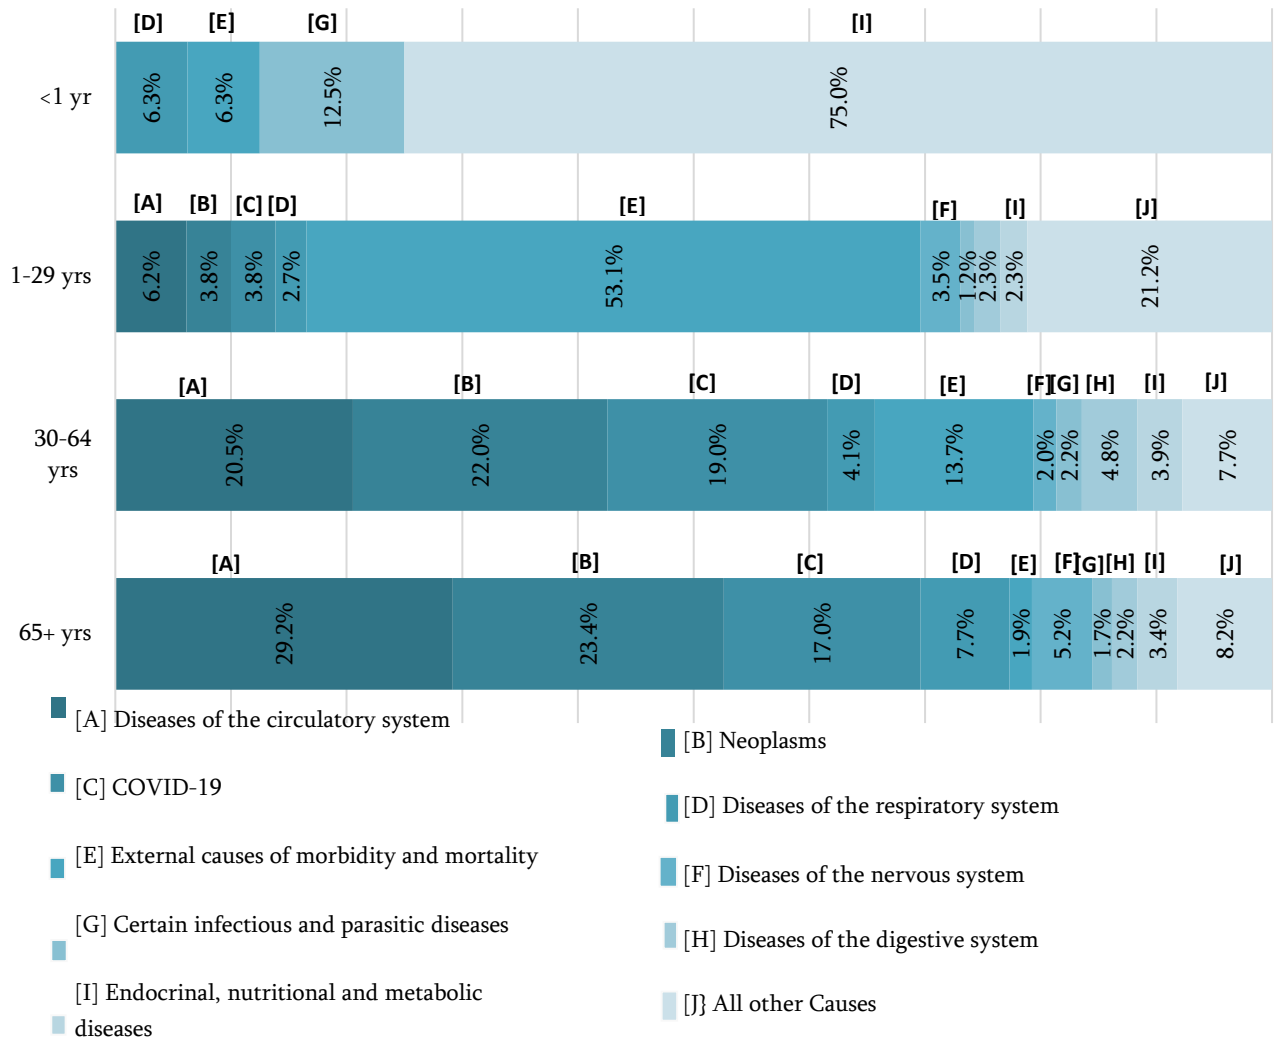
[D] [E] [G] [I]

<1 yr 6.3% 6.3% 12.5% 75.0%

[A] [B] [C] [D] [E] [F] [I] [J]

1-29 yrs 6.2% 3.8% 3.8% 2.7% 53.1% 3.5% 1.2% 2.3% 2.3% 21.2%

[A] [B] [C] [D] [E] [F] [G] [H] [I] [J]

30-64 yrs 20.5% 22.0% 19.0% 4.1% 13.7% 2.0% 2.2% 4.8% 3.9% 7.7%

[A] [B] [C] [D] [E] [F] [G] [H] [I] [J]

65+ yrs 29.2% 23.4% 17.0% 7.7% 1.9% 5.2% 1.7% 2.2% 3.4% 8.2%

[A] Diseases of the circulatory system

[B] Neoplasms

[C] COVID-19

[D] Diseases of the respiratory system

[E] External causes of morbidity and mortality

[F] Diseases of the nervous system

[G] Certain infectious and parasitic diseases

[H] Diseases of the digestive system

[I] Endocrinal, nutritional and metabolic diseases

[J} All other Causes